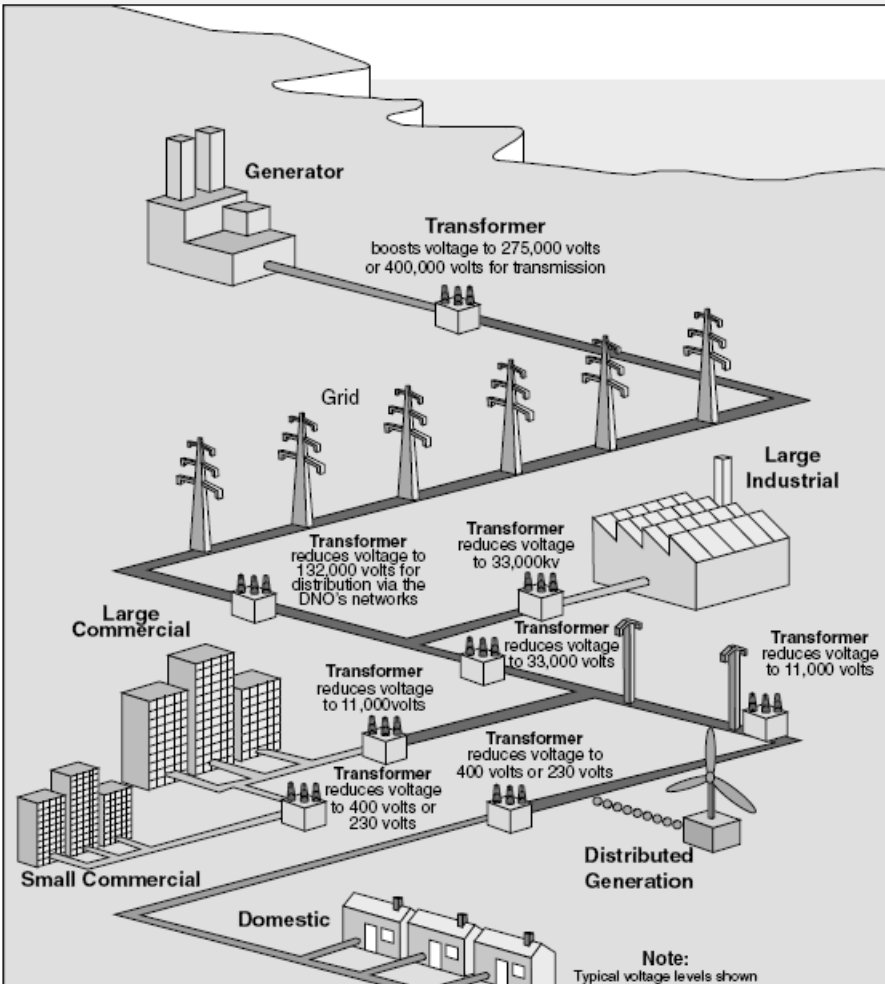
Generator

Transformer
boosts voltage to 275,000 volts or 400,000 volts for transmission

Grid

Large Industrial

Transformer
reduces voltage to 132,000 volts for distribution via the DNO's networks

Transformer
reduces voltage to 33,000kv

Large Commercial

Transformer
reduces voltage to 33,000 volts

Transformer
reduces voltage to 11,000 volts

Transformer
reduces voltage to 11,000volts

Transformer
reduces voltage to 400 volts or 230 volts

Transformer
reduces voltage to 400 volts or 230 volts

Small Commercial

Distributed Generation

Domestic

Note:
Typical voltage levels shown